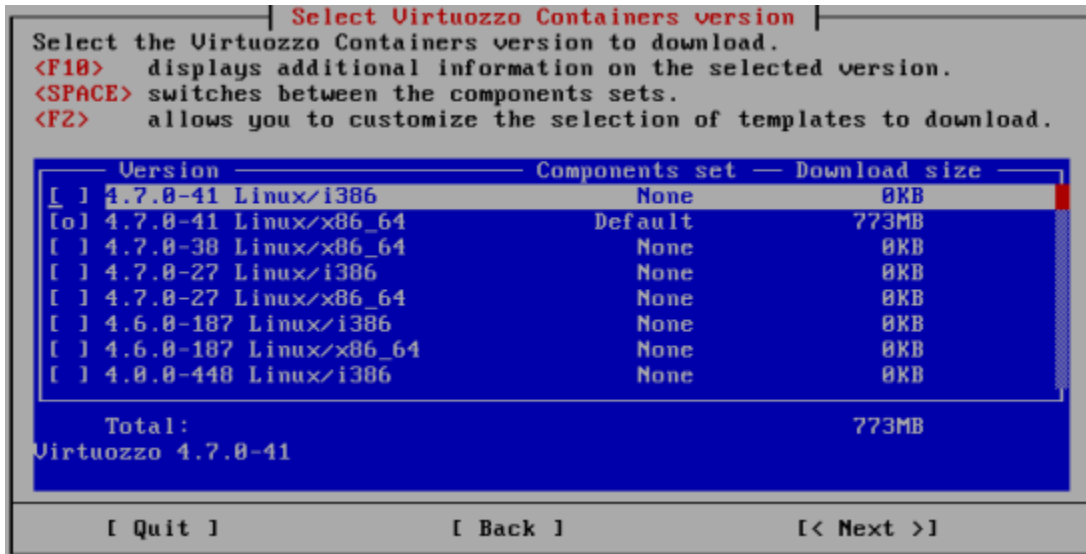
Select Virtuozzo Containers version

Select the Virtuozzo Containers version to download.
<F10> displays additional information on the selected version.
<SPACE> switches between the components sets.
<F2> allows you to customize the selection of templates to download.

| | Version | Components set | Download size |
|---|---|---|---|
| [ ] | 4.7.0-41 Linux/i386 | None | 0KB |
| [o] | 4.7.0-41 Linux/x86_64 | Default | 773MB |
| [ ] | 4.7.0-38 Linux/x86_64 | None | 0KB |
| [ ] | 4.7.0-27 Linux/i386 | None | 0KB |
| [ ] | 4.7.0-27 Linux/x86_64 | None | 0KB |
| [ ] | 4.6.0-187 Linux/i386 | None | 0KB |
| [ ] | 4.6.0-187 Linux/x86_64 | None | 0KB |
| [ ] | 4.0.0-448 Linux/i386 | None | 0KB |

Total: 773MB
Virtuozzo 4.7.0-41

[ Quit ] [ Back ] [< Next >]